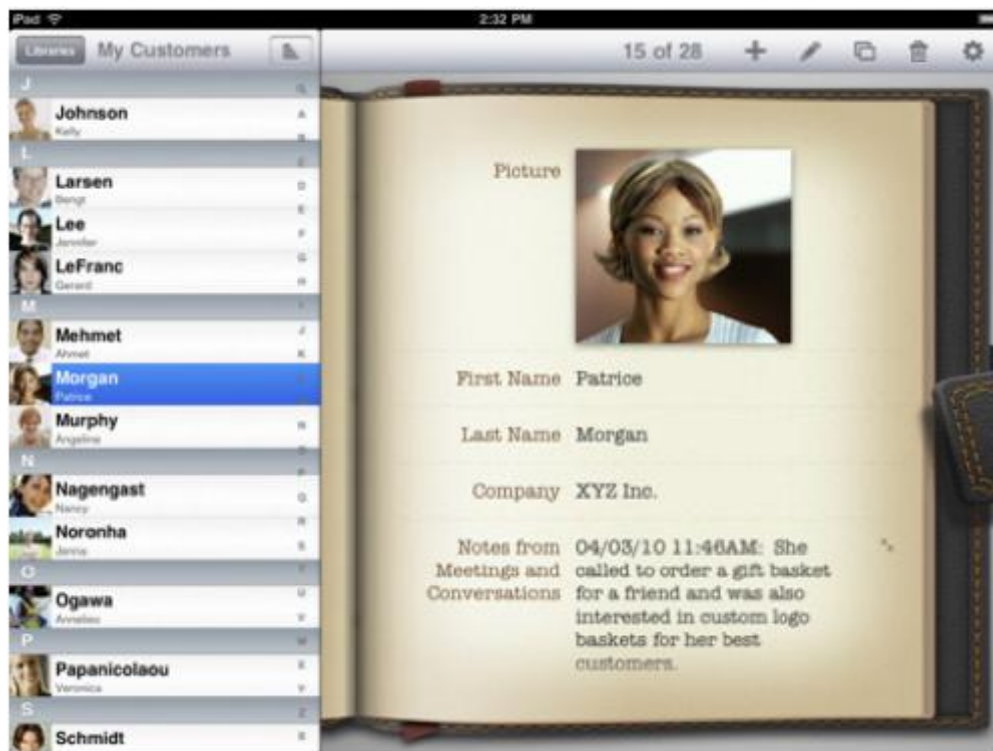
iPad

2:32 PM

Libraries

My Customers

15 of 28

J

Johnson
Kelly

L

Larsen
Bengt

Lee
Jennifer

LeFranc
Gerard

M

Mehmet
Ahmet

Morgan
Patrice

Murphy
Angeline

N

Nagengast
Nancy

Noronha
Jenna

O

Ogawa
Annaliese

P

Papanicolaou
Veronica

S

Schmidt

Q A B C D E F G H I J K L M N O P Q R S T U V W X Y Z

Picture

First Name Patrice

Last Name Morgan

Company XYZ Inc.

Notes from Meetings and Conversations 04/03/10 11:46AM: She called to order a gift basket for a friend and was also interested in custom logo baskets for her best customers.